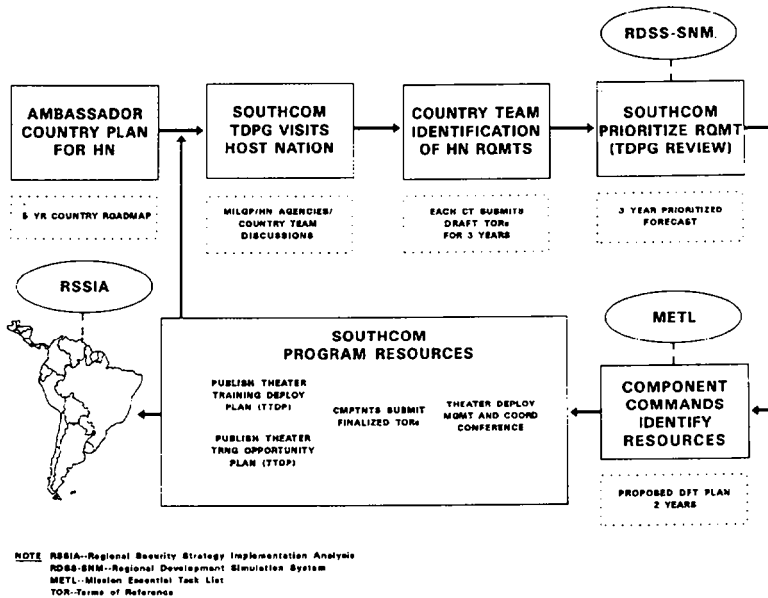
RDSS-SNM.

AMBASSADOR COUNTRY PLAN FOR HN

5 YR COUNTRY ROADMAP

SOUTHCOM TDPG VISITS HOST NATION

MILGP/HN AGENCIES/ COUNTRY TEAM DISCUSSIONS

COUNTRY TEAM IDENTIFICATION OF HN RQMTS

EACH CT SUBMITS DRAFT TORs FOR 3 YEARS

SOUTHCOM PRIORITIZE RQMT (TDPG REVIEW)

3 YEAR PRIORITIZED FORECAST

RSSIA

METL

SOUTHCOM PROGRAM RESOURCES

PUBLISH THEATER TRAINING DEPLOY PLAN (TTDP)

PUBLISH THEATER TRNG OPPORTUNITY PLAN (TTOP)

CMPTNTS SUBMIT FINALIZED TORs

THEATER DEPLOY MGMT AND COORD CONFERENCE

COMPONENT COMMANDS IDENTIFY RESOURCES

PROPOSED DFT PLAN 2 YEARS

NOTE RSSIA--Regional Security Strategy Implementation Analysis
RDSS-SNM--Regional Development Simulation System
METL--Mission Essential Task List
TOR--Terms of Reference